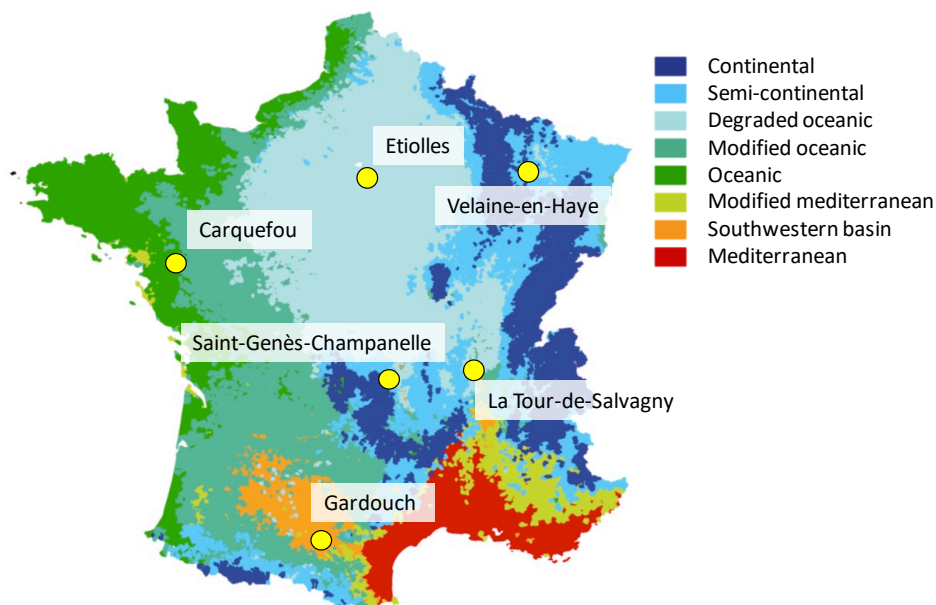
Etiolles

Velaine-en-Haye

Carquefou

Saint-Genès-Champanelle

La Tour-de-Salvagny

Gardouch

Continental
Semi-continental
Degraded oceanic
Modified oceanic
Oceanic
Modified mediterranean
Southwestern basin
Mediterranean